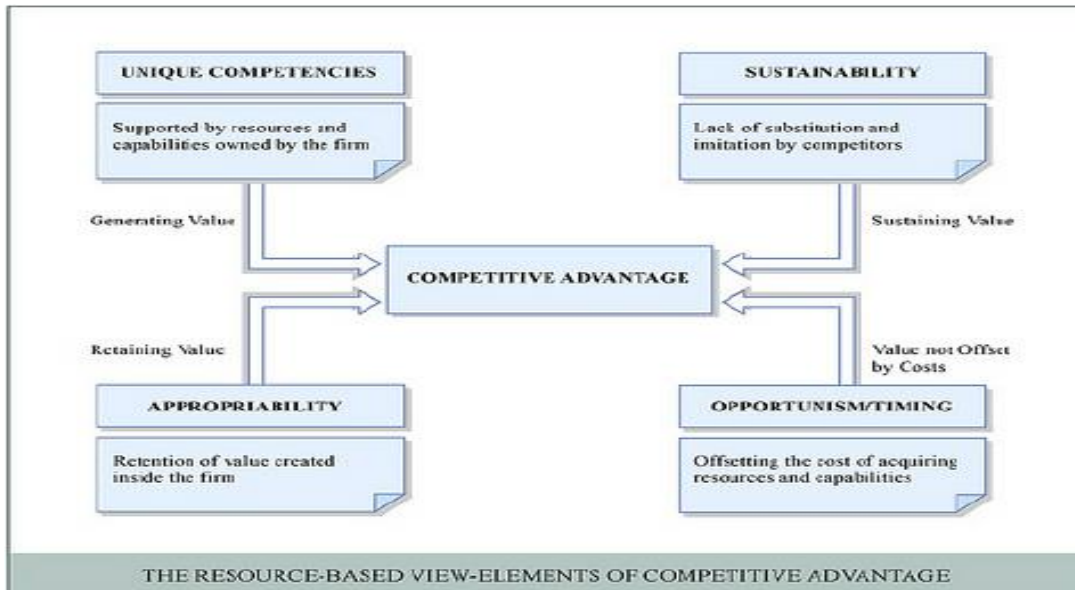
UNIQUE COMPETENCIES

Supported by resources and capabilities owned by the firm

SUSTAINABILITY

Lack of substitution and imitation by competitors

Generating Value

Sustaining Value

COMPETITIVE ADVANTAGE

Retaining Value

Value not Offset by Costs

APPROPRIABILITY

Retention of value created inside the firm

OPPORTUNISM/TIMING

Offsetting the cost of acquiring resources and capabilities

THE RESOURCE-BASED VIEW-ELEMENTS OF COMPETITIVE ADVANTAGE